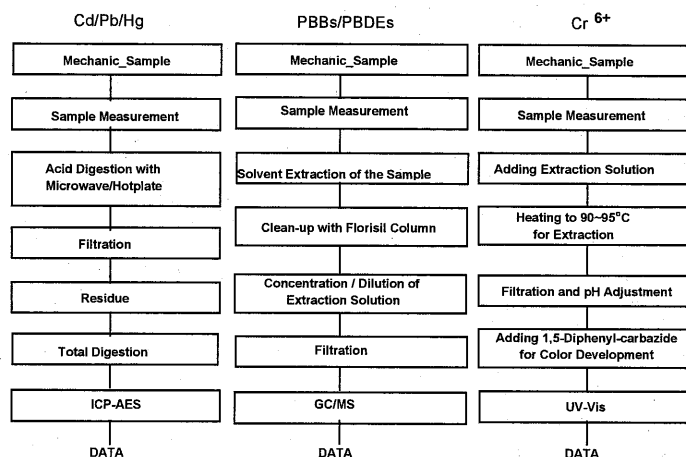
Cd/Pb/Hg

Mechanic_Sample

Sample Measurement

Acid Digestion with Microwave/Hotplate

Filtration

Residue

Total Digestion

ICP-AES

DATA

PBBs/PBDEs

Mechanic_Sample

Sample Measurement

Solvent Extraction of the Sample

Clean-up with Florisil Column

Concentration / Dilution of Extraction Solution

Filtration

GC/MS

DATA

$Cr^{6+}$

Mechanic_Sample

Sample Measurement

Adding Extraction Solution

Heating to 90~95°C for Extraction

Filtration and pH Adjustment

Adding 1,5-Diphenyl-carbazide for Color Development

UV-Vis

DATA